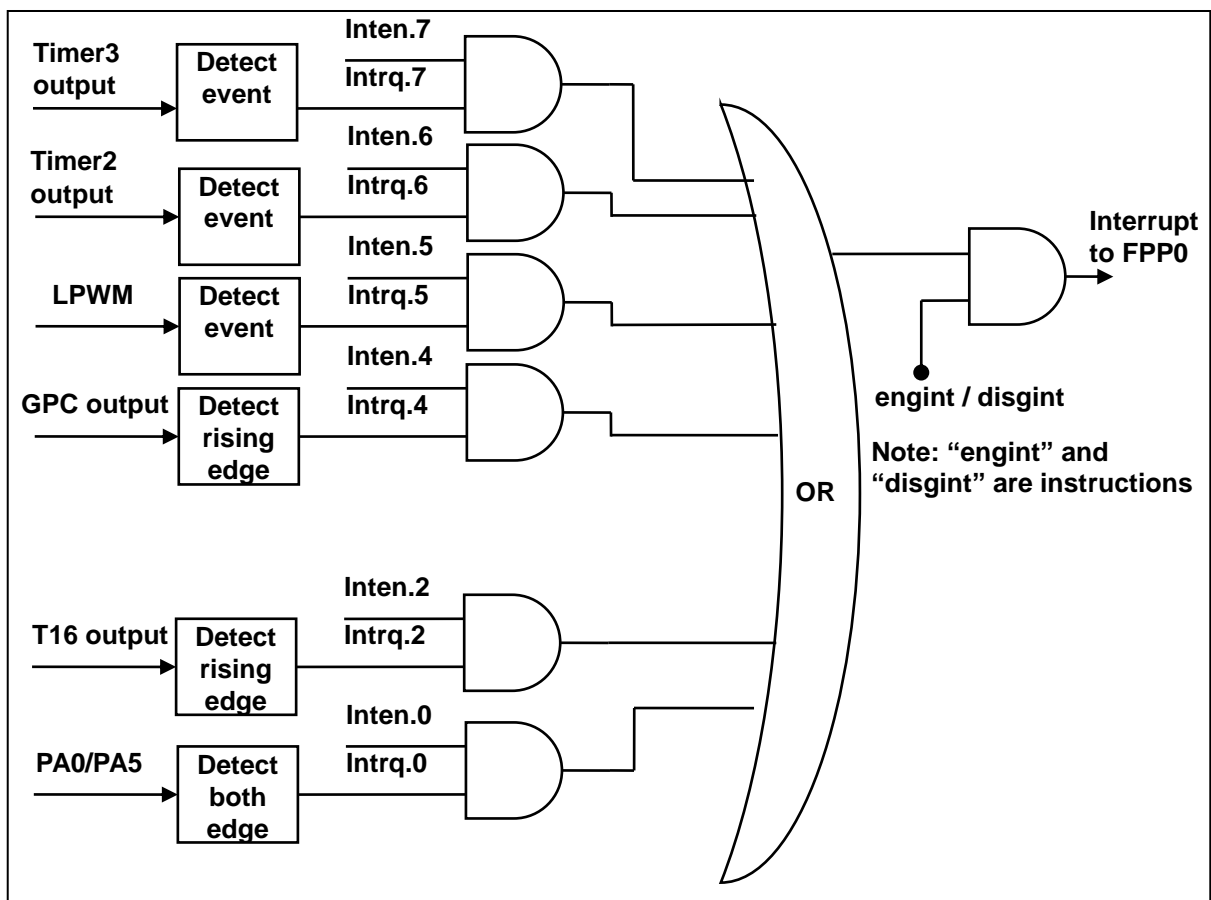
Timer3 output
Detect event
Inten.7
Intrq.7
Timer2 output
Detect event
Inten.6
Intrq.6
LPWM
Detect event
Inten.5
Intrq.5
GPC output
Detect rising edge
Inten.4
Intrq.4
OR
Interrupt to FPP0
engint / disgint
Note: "engint" and "disgint" are instructions
T16 output
Detect rising edge
Inten.2
Intrq.2
PA0/PA5
Detect both edge
Inten.0
Intrq.0